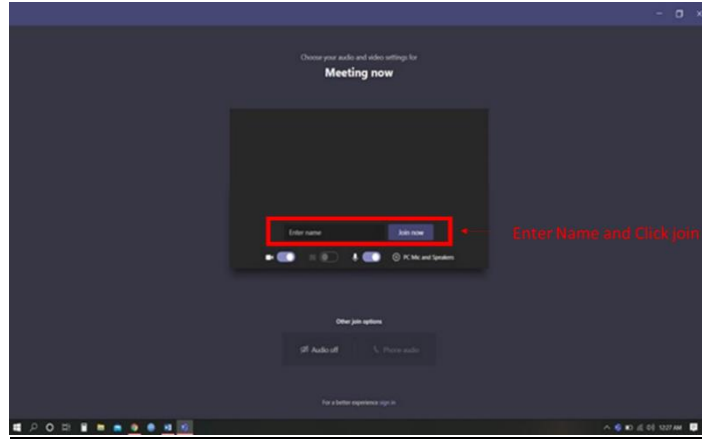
Choose your audio and video settings for

Meeting now

Enter name

Join now

Enter Name and Click join

PC Mic and Speakers

Other join options

Audio off

Phone audio

For a better experience sign in

12:27 AM